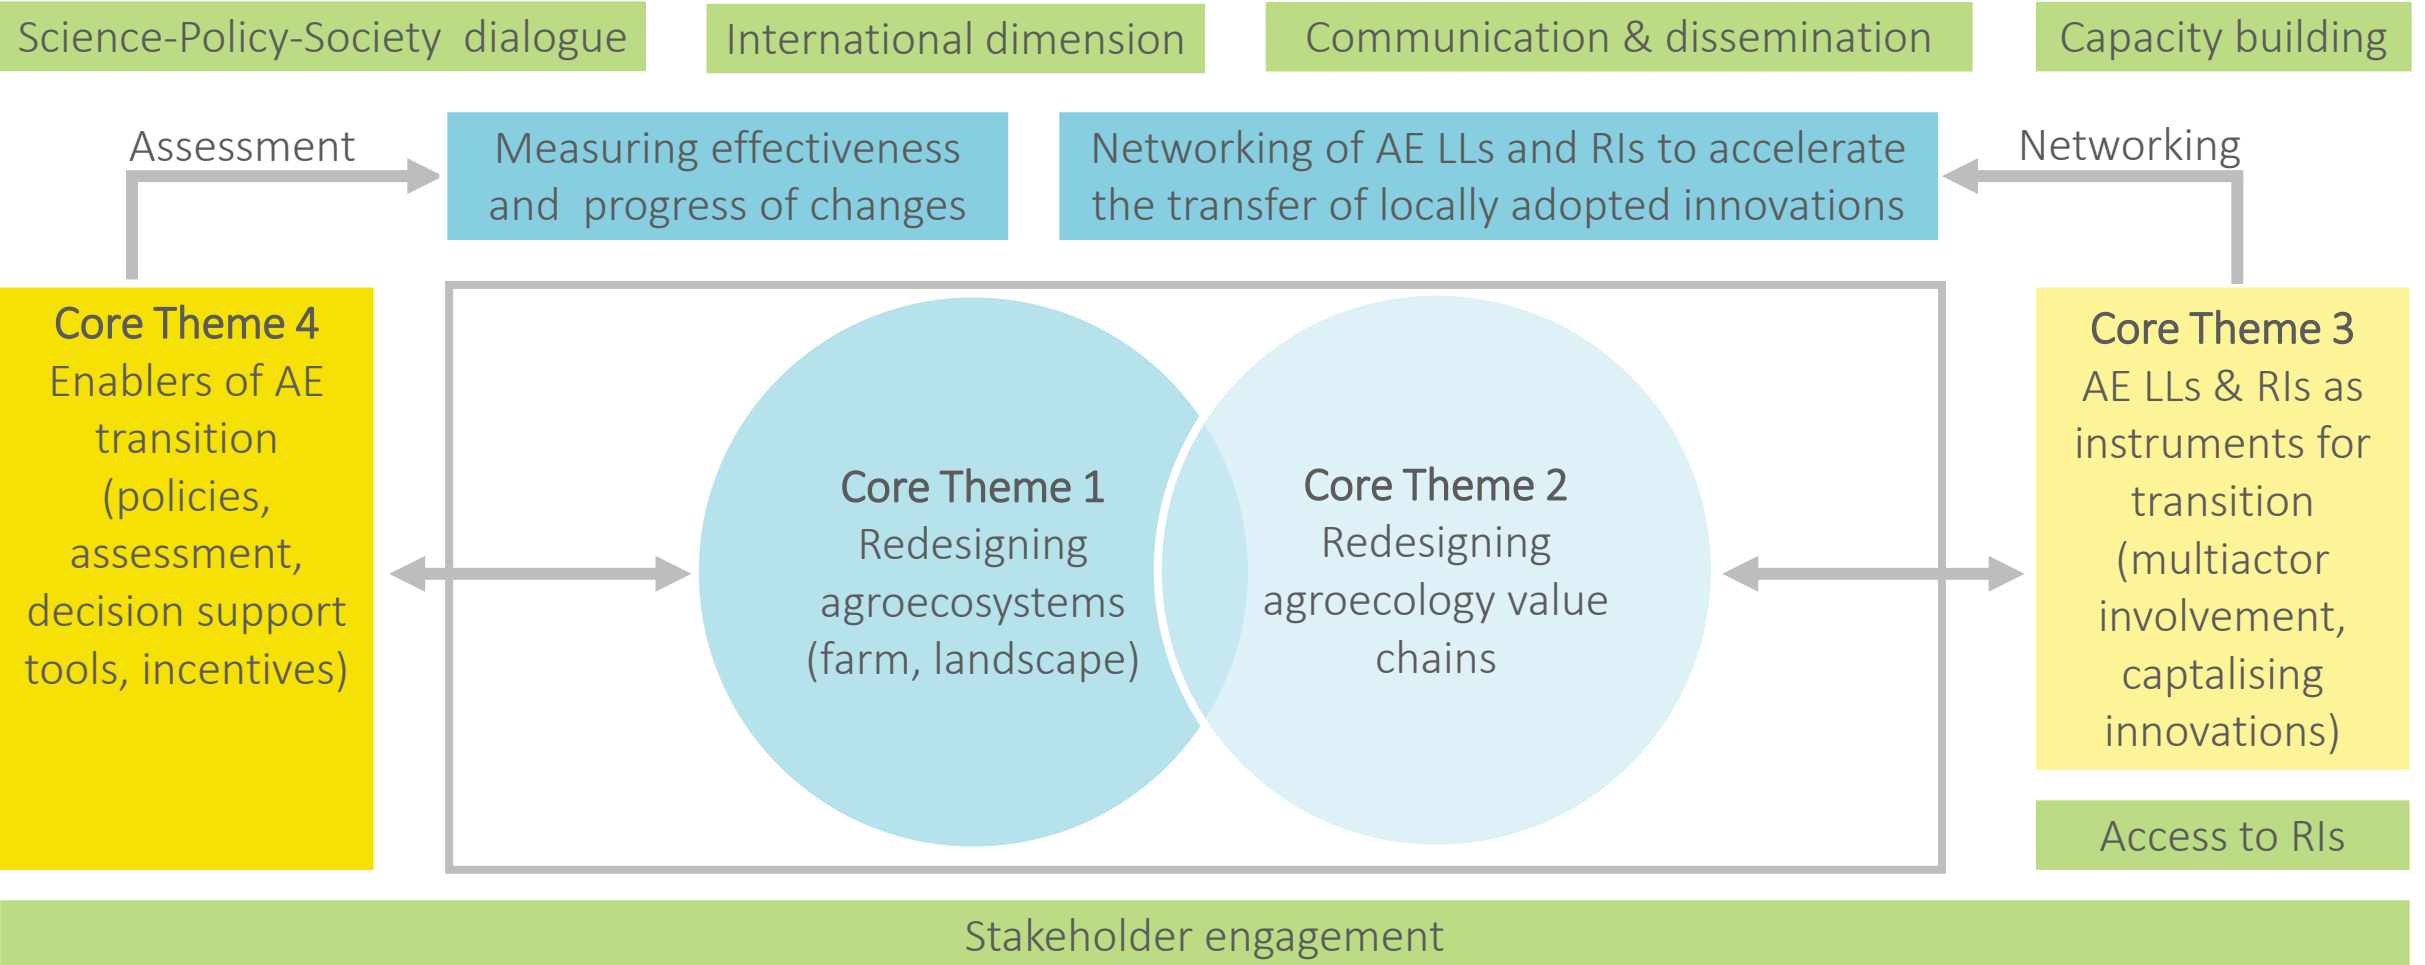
Science-Policy-Society dialogue

International dimension

Communication & dissemination

Capacity building

Assessment

Measuring effectiveness and progress of changes

Networking of AE LLs and RIs to accelerate the transfer of locally adopted innovations

Networking

Core Theme 4
Enablers of AE transition (policies, assessment, decision support tools, incentives)

Core Theme 1
Redesigning agroecosystems (farm, landscape)

Core Theme 2
Redesigning agroecology value chains

Core Theme 3
AE LLs & RIs as instruments for transition (multiactor involvement, captalising innovations)

Access to RIs

Stakeholder engagement